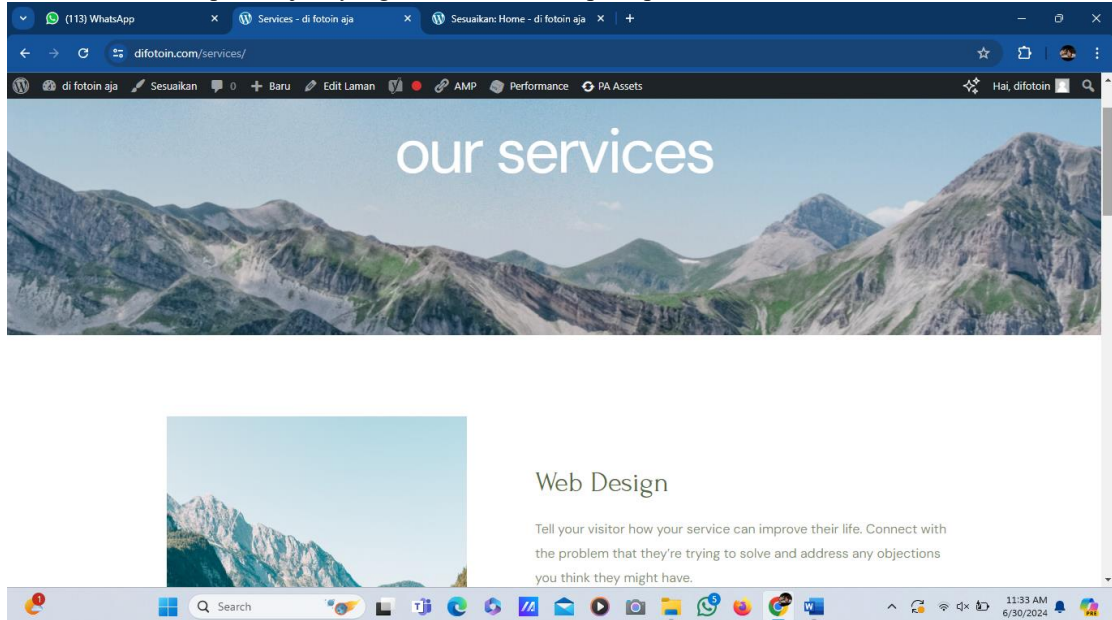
(113) WhatsApp
Services - di fotoin aja
Sesuaikan: Home - di fotoin aja
difotoin.com/services/
di fotoin aja Sesuaikan 0 Baru Edit Laman AMP Performance PA Assets
Hai, difotoin

our services

Web Design

Tell your visitor how your service can improve their life. Connect with the problem that they're trying to solve and address any objections you think they might have.

Search
11:33 AM
6/30/2024